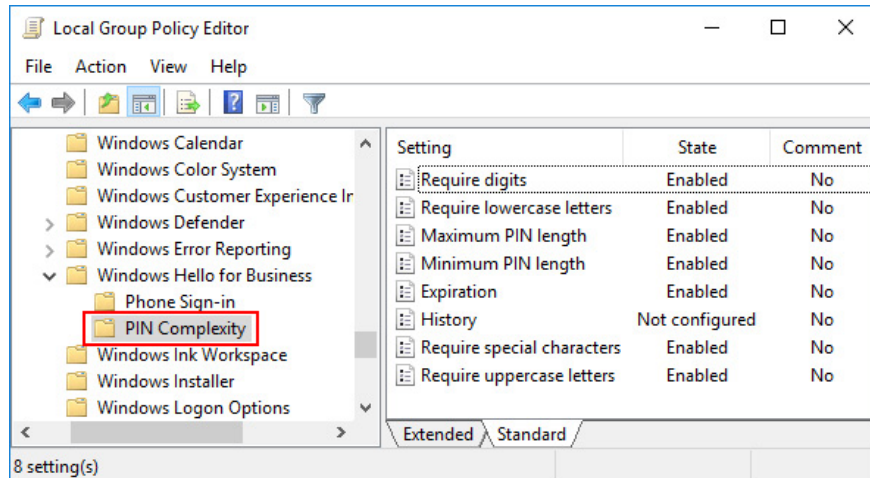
Local Group Policy Editor

File Action View Help

Windows Calendar
Windows Color System
Windows Customer Experience In
Windows Defender
Windows Error Reporting
Windows Hello for Business
Phone Sign-in
PIN Complexity
Windows Ink Workspace
Windows Installer
Windows Logon Options

| Setting | State | Comment |
|---|---|---|
| Require digits | Enabled | No |
| Require lowercase letters | Enabled | No |
| Maximum PIN length | Enabled | No |
| Minimum PIN length | Enabled | No |
| Expiration | Enabled | No |
| History | Not configured | No |
| Require special characters | Enabled | No |
| Require uppercase letters | Enabled | No |

Extended Standard

8 setting(s)